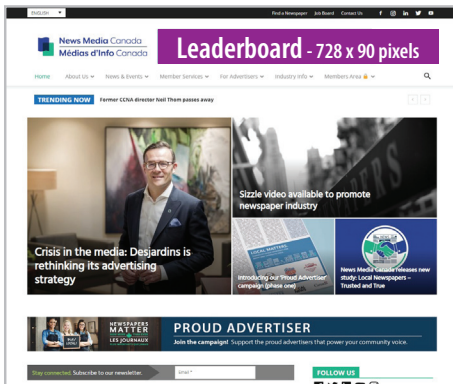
ENGLISH

Find a Newspaper Job Board Contact Us

News Media Canada
Médias d'Info Canada

Leaderboard - 728 x 90 pixels

Home About Us News & Events Member Services For Advertisers Industry Info Members Area

TRENDING NOW Former CCNA director Neil Thom passes away

Crisis in the media: Desjardins is rethinking its advertising strategy

Sizzle video available to promote newspaper industry

Introducing our 'Proud Advertiser' campaign (phase one)

News Media Canada releases new study: Local Newspapers – Trusted and True

NEWSPAPERS MATTER LES JOURNAUX

PROUD ADVERTISER

Join the campaign! Support the proud advertisers that power your community voice.

Stay connected. Subscribe to our newsletter.

Email *

FOLLOW US